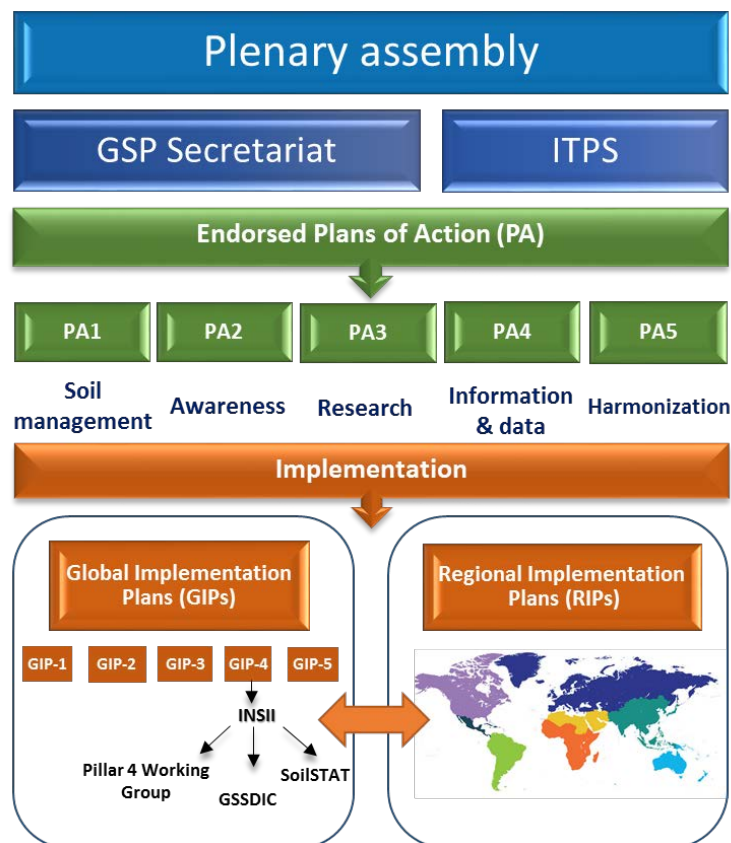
Plenary assembly

GSP Secretariat

ITPS

Endorsed Plans of Action (PA)

PA1

PA2

PA3

PA4

PA5

Soil management

Awareness

Research

Information & data

Harmonization

Implementation

Global Implementation Plans (GIPs)

GIP-1

GIP-2

GIP-3

GIP-4

GIP-5

INSII

Pillar 4 Working Group

GSSDIC

SoilSTAT

Regional Implementation Plans (RIPs)